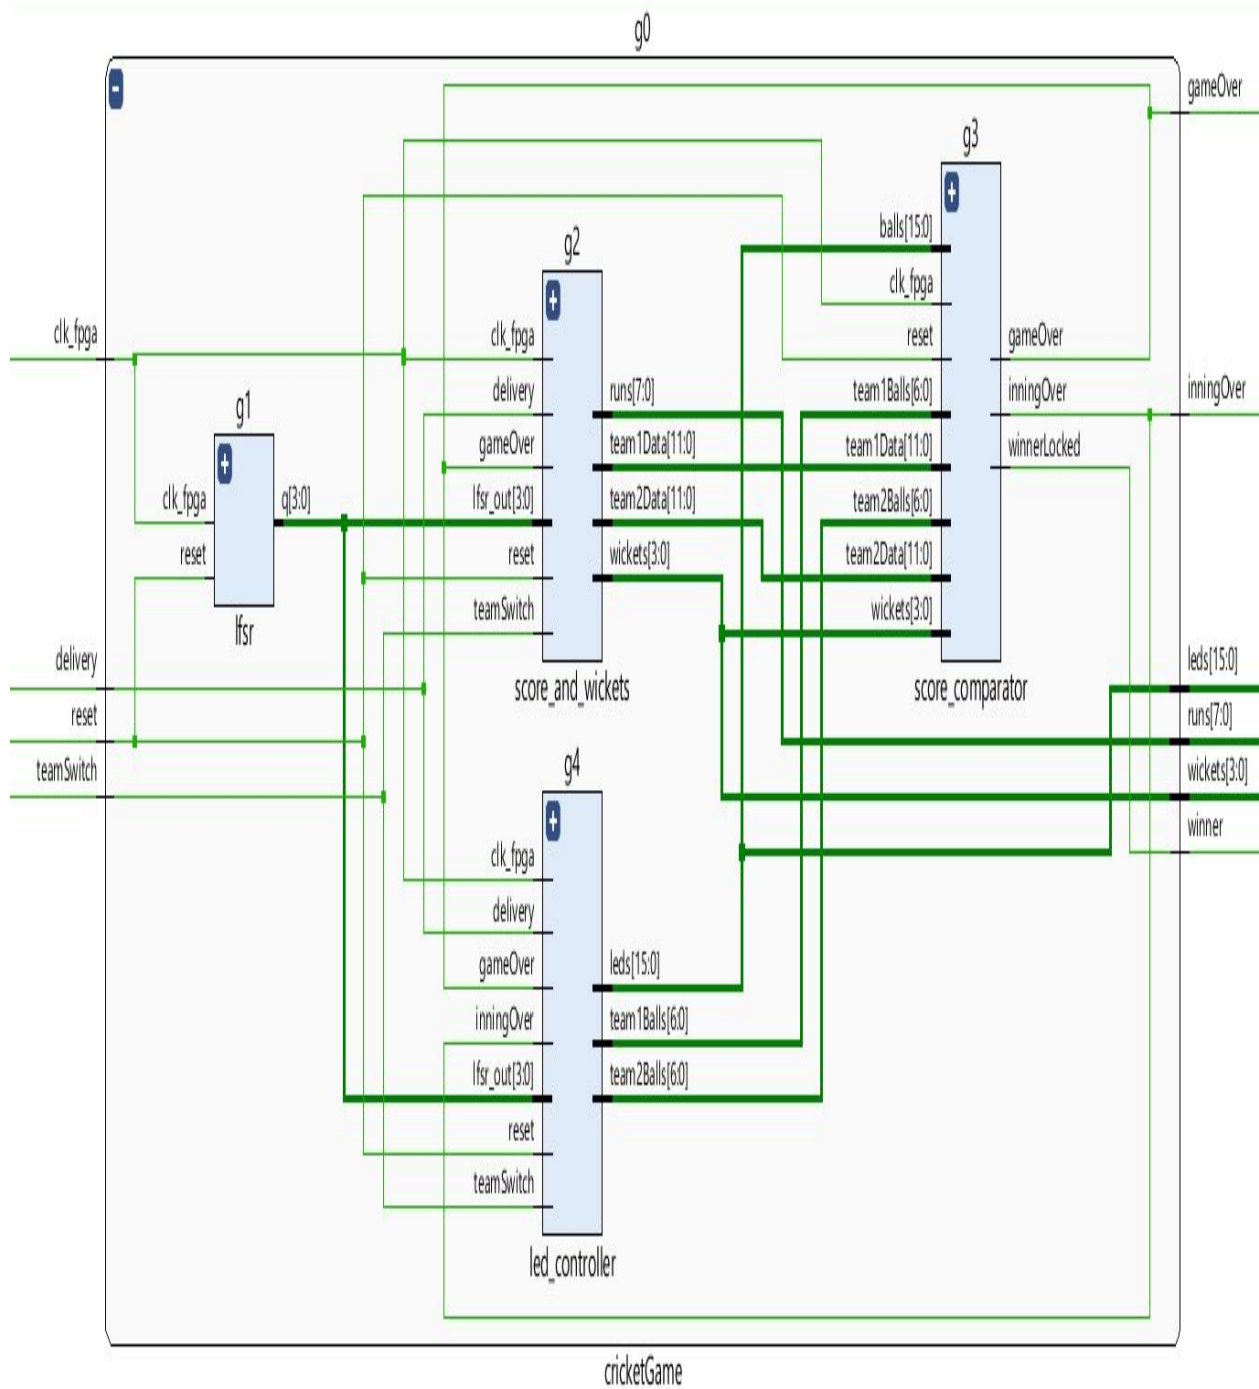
g0

gameOver

g3

balls[15:0]

clk_fpga

reset

gameOver

team1Balls[6:0]

inningOver

inningOver

team1Data[11:0]

winnerLocked

team2Balls[6:0]

team2Data[11:0]

wickets[3:0]

score_comparator

g2

clk_fpga

clk_fpga

delivery

runs[7:0]

gameOver

team1Data[11:0]

g1

clk_fpga

q[3:0]

lfsr_out[3:0]

team2Data[11:0]

reset

reset

wickets[3:0]

teamSwitch

lfsr

score_and_wickets

delivery

reset

teamSwitch

leds[15:0]

runs[7:0]

wickets[3:0]

winner

g4

clk_fpga

delivery

gameOver

leds[15:0]

inningOver

team1Balls[6:0]

lfsr_out[3:0]

team2Balls[6:0]

reset

teamSwitch

led_controller

cricketGame